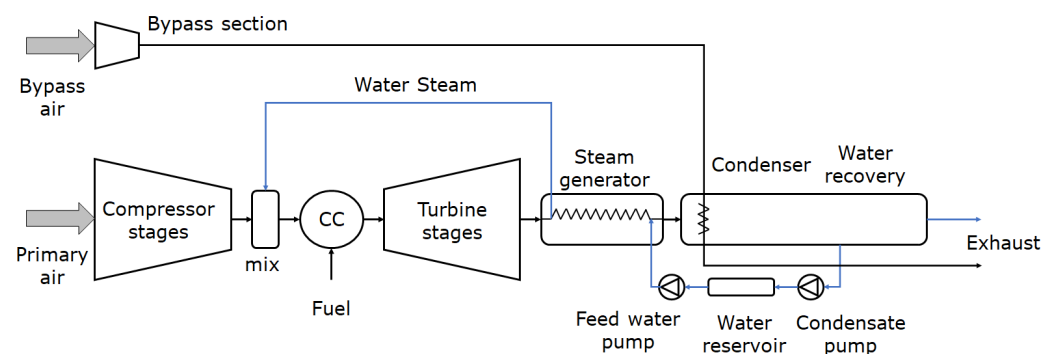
Bypass section

Bypass air

Water Steam

Steam generator

Condenser

Water recovery

Compressor stages

mix

CC

Turbine stages

Exhaust

Primary air

Fuel

Feed water pump

Water reservoir

Condensate pump